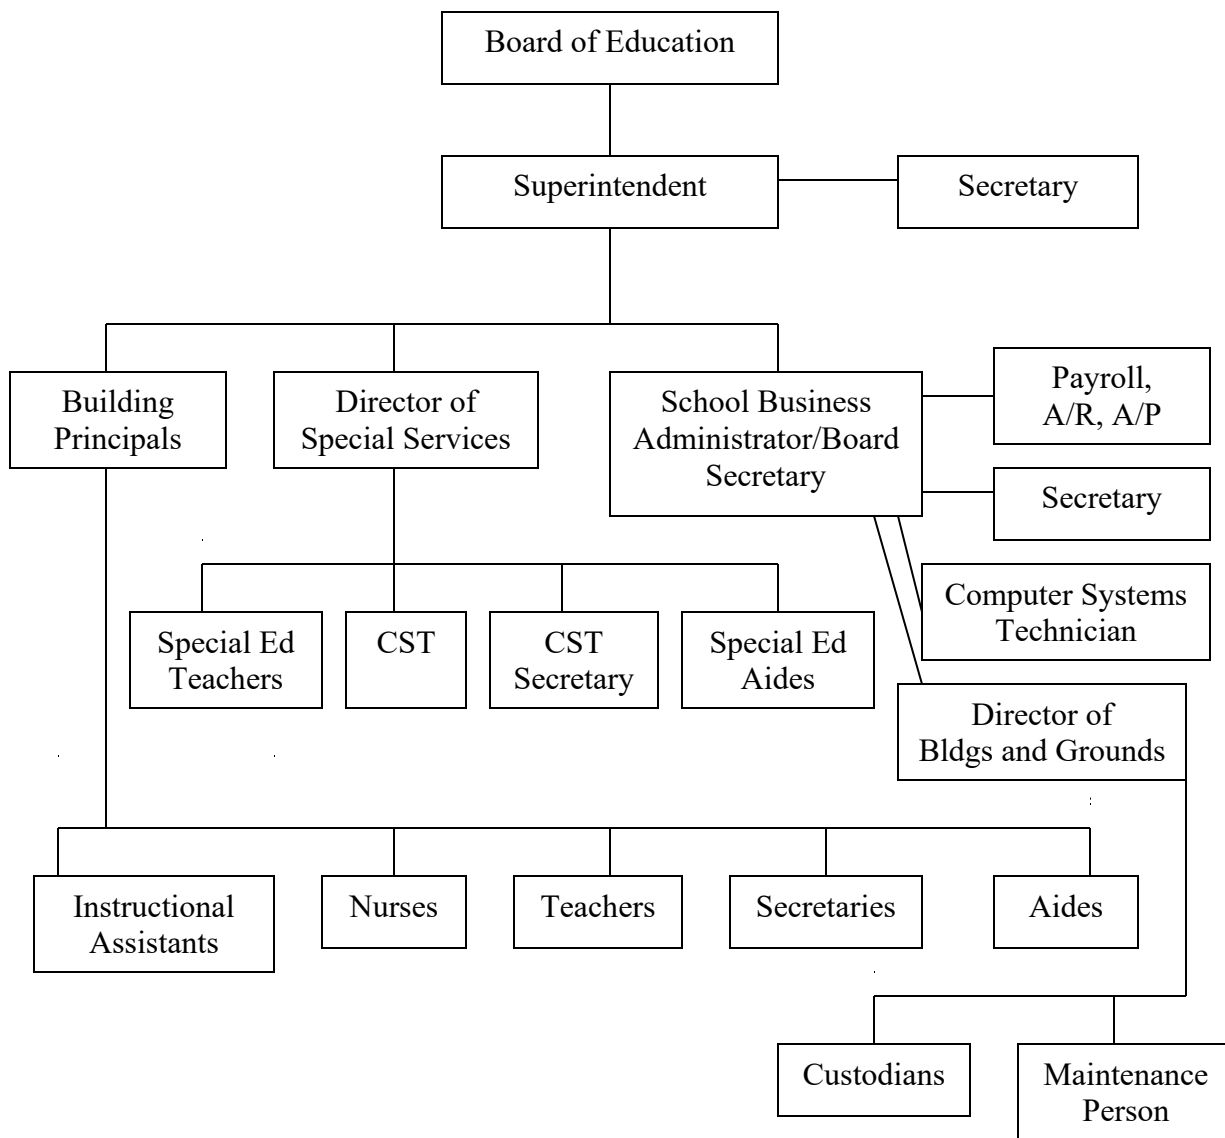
Board of Education

Superintendent

Secretary

Building Principals

Director of Special Services

School Business Administrator/Board Secretary

Payroll, A/R, A/P

Secretary

Computer Systems Technician

Special Ed Teachers

CST

CST Secretary

Special Ed Aides

Director of Bldgs and Grounds

Instructional Assistants

Nurses

Teachers

Secretaries

Aides

Custodians

Maintenance Person